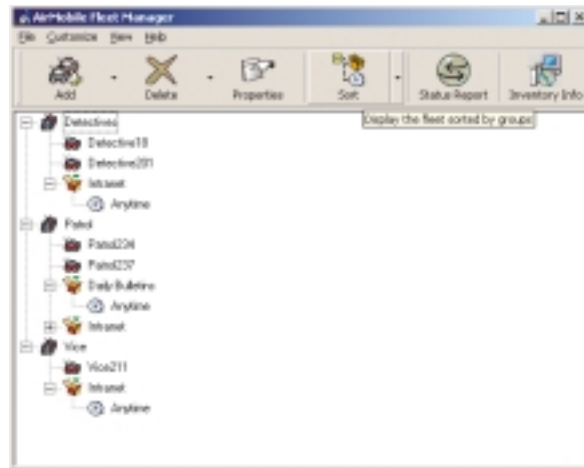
AirMobile Fleet Manager

File Customize View Help

Add
Delete
Properties
Sort
Status Report
Inventory Info

Display the fleet sorted by groups

Detectives
Detective18
Detective281
Intranet
Anytime
Patrol
Patrol234
Patrol237
Daily Bulletins
Anytime
Intranet
Vice
Vice211
Intranet
Anytime